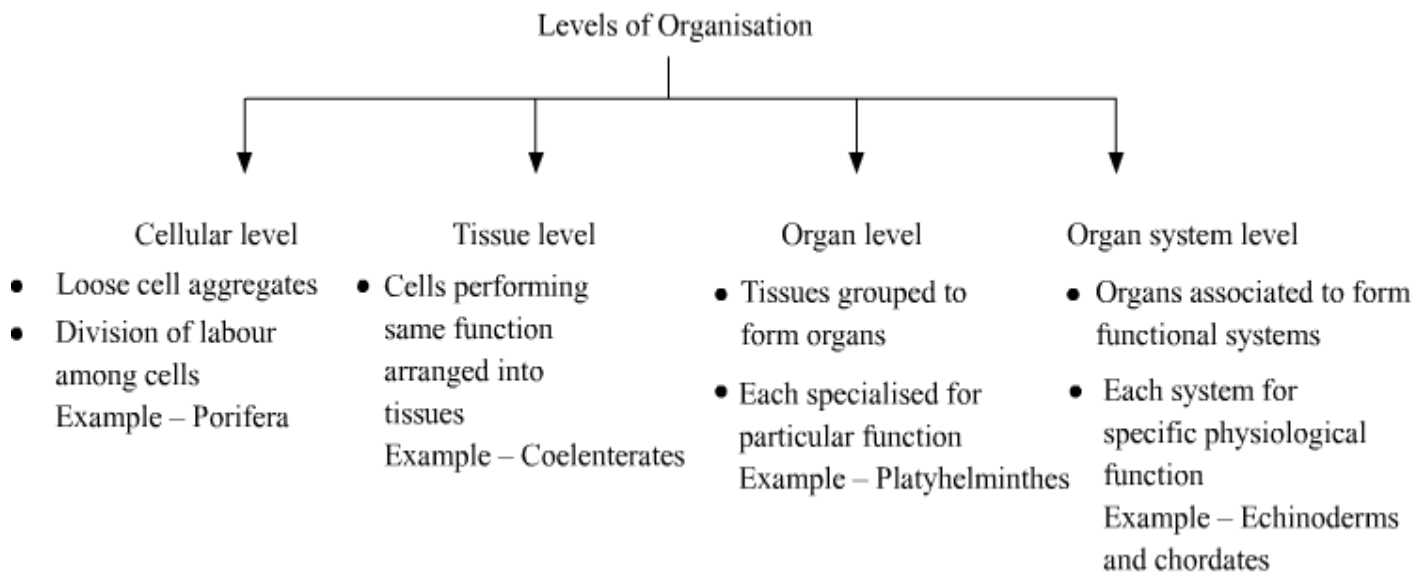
Levels of Organisation

Cellular level
- Loose cell aggregates
- Division of labour among cells
Example – Porifera

Tissue level
- Cells performing same function arranged into tissues
Example – Coelenterates

Organ level
- Tissues grouped to form organs
- Each specialised for particular function
Example – Platyhelminthes

Organ system level
- Organs associated to form functional systems
- Each system for specific physiological function
Example – Echinoderms and chordates